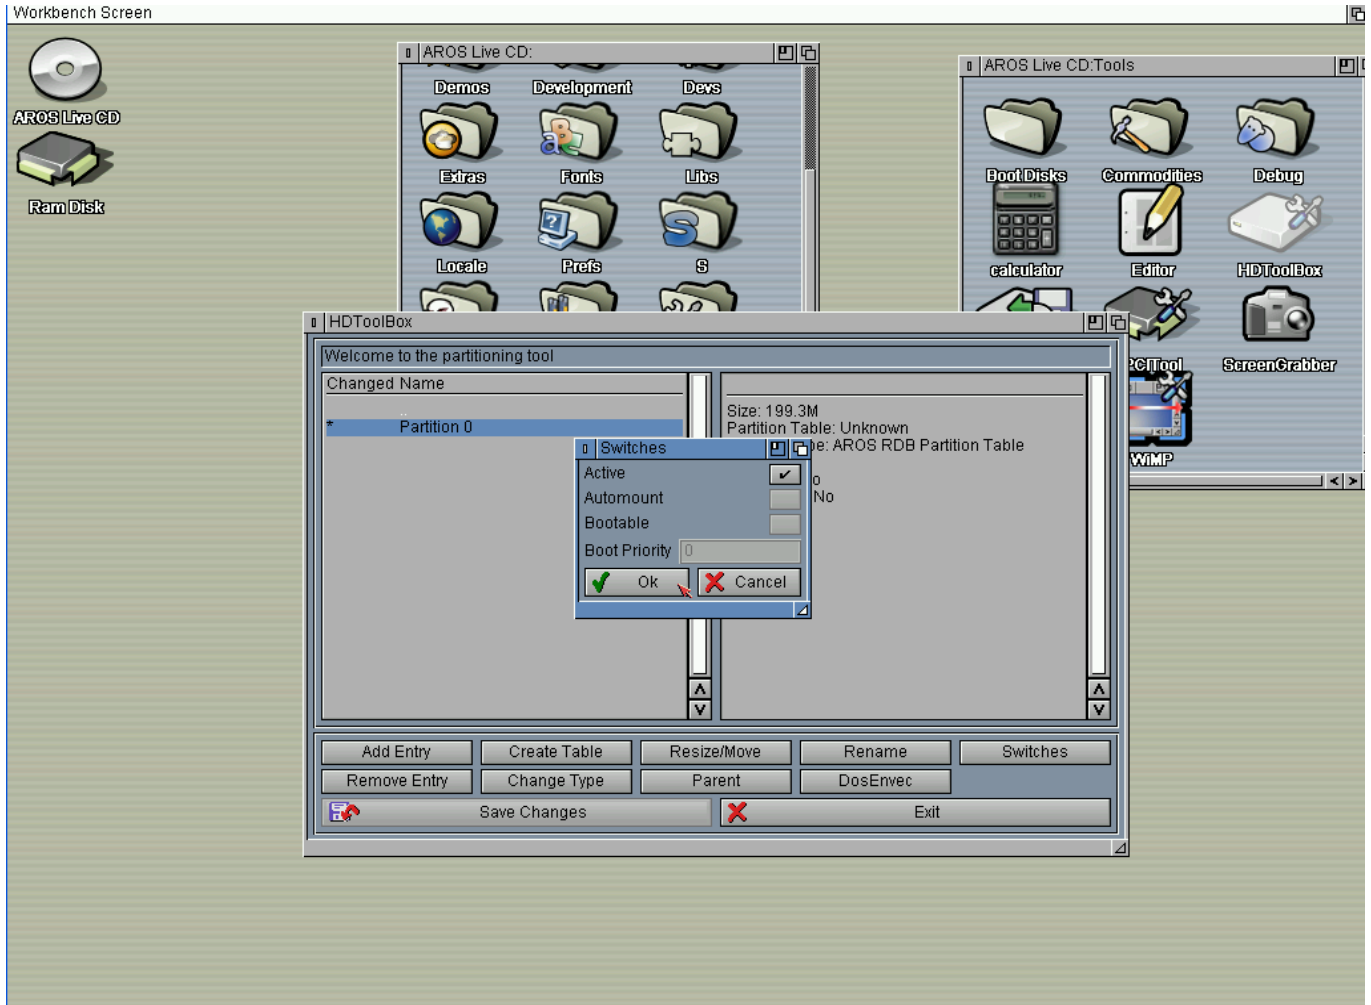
Workbench Screen

AROS Live CD

Ram Disk

AROS Live CD:

Demos

Development

Devs

Extras

Fonts

Libs

Locale

Prefs

S

AROS Live CD:Tools

Boot Disks

Commodities

Debug

calculator

Editor

HDToolBox

PCITool

ScreenGrabber

WiMP

HDToolBox

Welcome to the partitioning tool

Changed Name

..

* Partition 0

Size: 199.3M
Partition Table: Unknown
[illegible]e: AROS RDB Partition Table
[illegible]o
No

Switches

Active

Automount

Bootable

Boot Priority 0

Ok

Cancel

Add Entry

Create Table

Resize/Move

Rename

Switches

Remove Entry

Change Type

Parent

DosEnvec

Save Changes

Exit